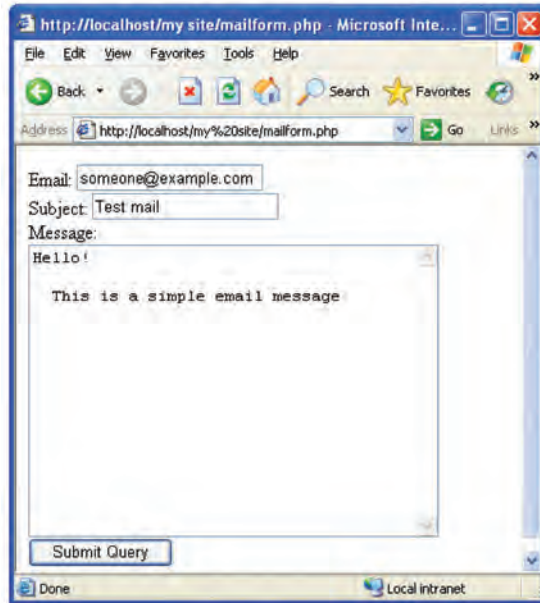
http://localhost/my site/mailform.php - Microsoft Inte...

File Edit View Favorites Tools Help

Back Search Favorites

Address http://localhost/my%20site/mailform.php Go Links »

Email: someone@example.com
Subject: Test mail
Message:

Hello!

This is a simple email message

Submit Query

Done Local intranet